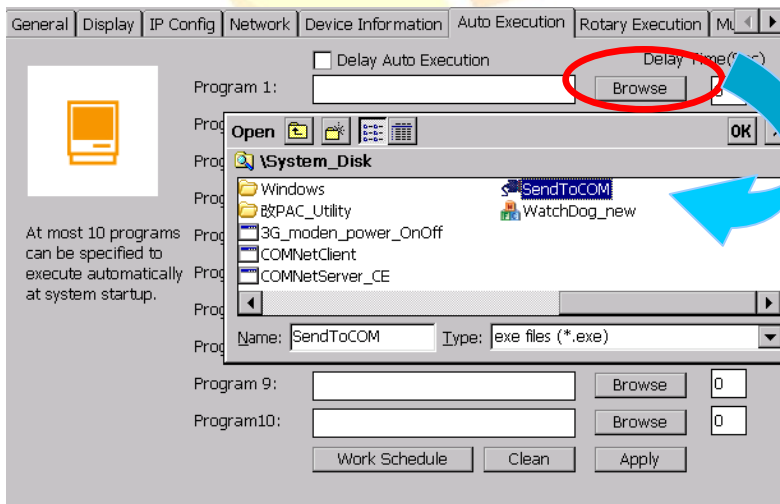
General | Display | IP Config | Network | Device Information | Auto Execution | Rotary Execution | Mu

Delay Auto Execution

Delay Time(Sec)

Program 1:

Browse

Prog

Prog

Prog

Prog

Prog

Prog

Prog

At most 10 programs can be specified to execute automatically at system startup.

Open

OK

\System_Disk

Windows

改PAC_Utility

3G_moden_power_OnOff

COMNetClient

COMNetServer_CE

SendToCOM

WatchDog_new

Name: SendToCOM

Type: exe files (*.exe)

Program 9:

Browse

0

Program10:

Browse

0

Work Schedule

Clean

Apply